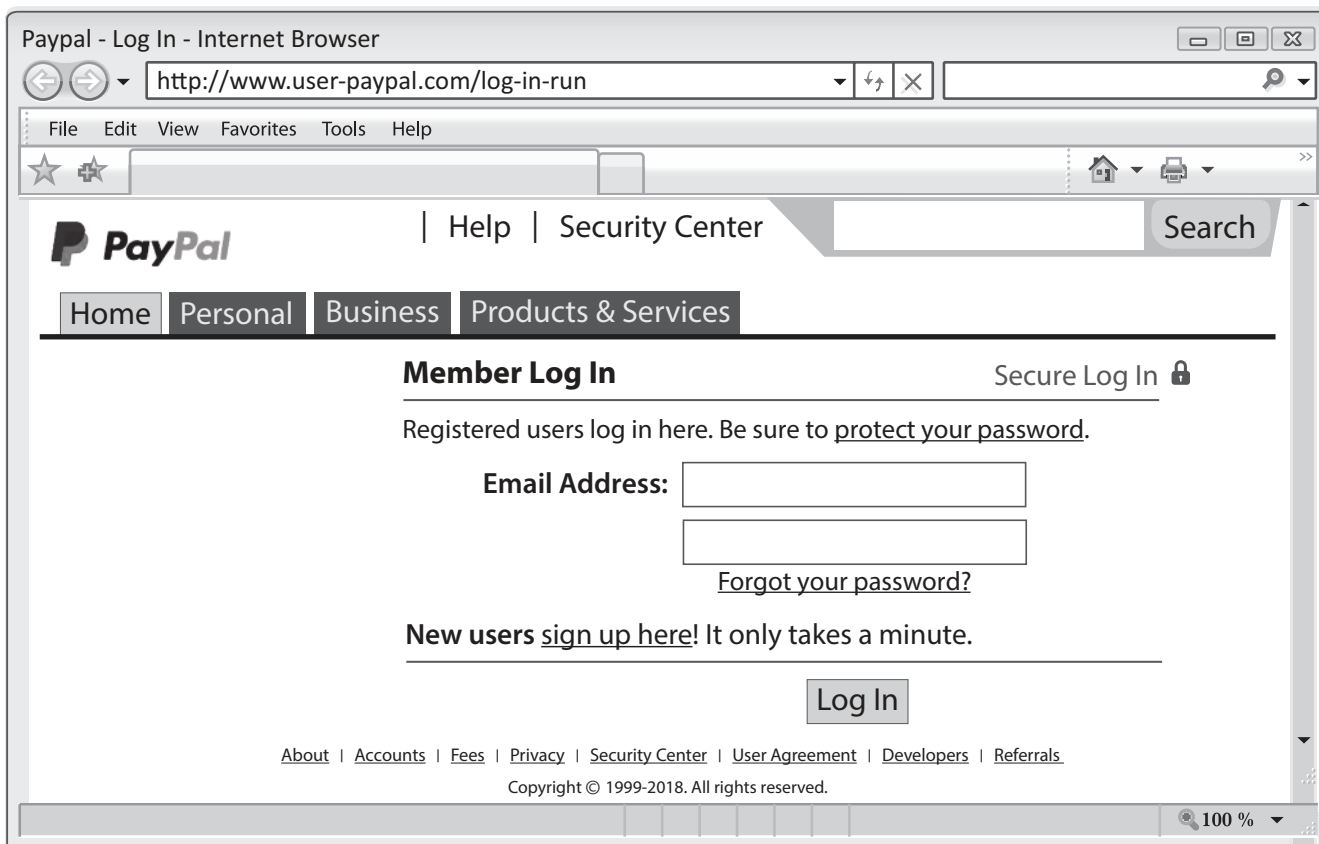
Paypal - Log In - Internet Browser

http://www.user-paypal.com/log-in-run

File Edit View Favorites Tools Help

PayPal

| Help | Security Center

Search

Home Personal Business Products & Services

Member Log In

Secure Log In

Registered users log in here. Be sure to protect your password.

Email Address:

Forgot your password?

New users sign up here! It only takes a minute.

Log In

About | Accounts | Fees | Privacy | Security Center | User Agreement | Developers | Referrals

Copyright © 1999-2018. All rights reserved.

100 %